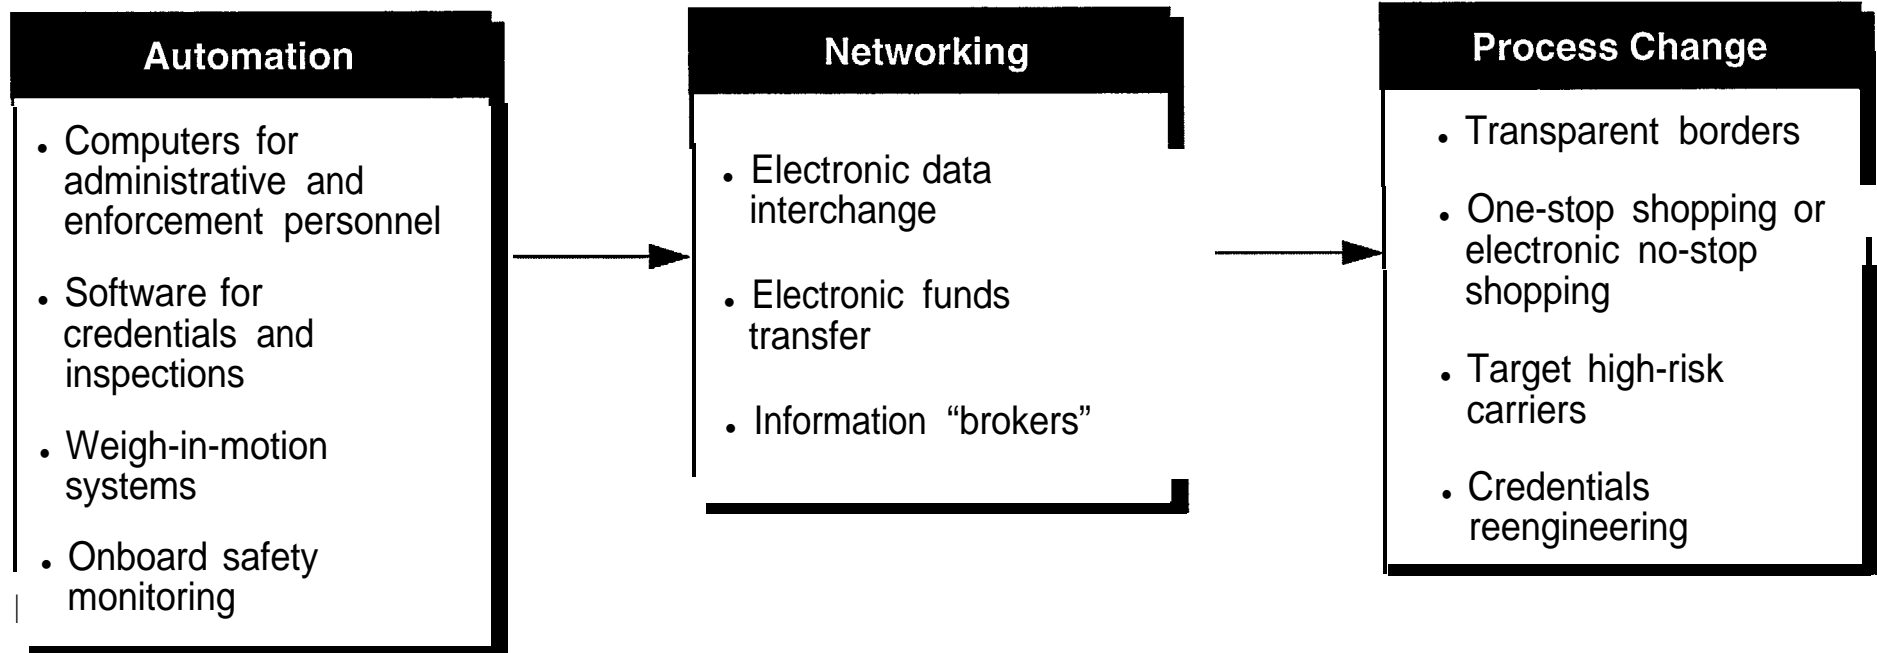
Automation

- Computers for administrative and enforcement personnel
- Software for credentials and inspections
- Weigh-in-motion systems
- Onboard safety monitoring

Networking

- Electronic data interchange
- Electronic funds transfer
- Information “brokers”

Process Change

- Transparent borders
- One-stop shopping or electronic no-stop shopping
- Target high-risk carriers
- Credentials reengineering